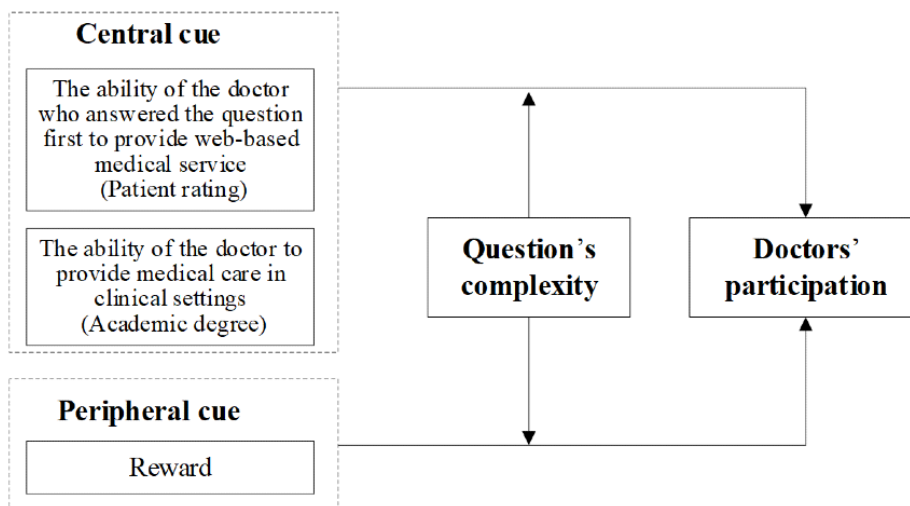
Central cue

The ability of the doctor who answered the question first to provide web-based medical service
(Patient rating)

The ability of the doctor to provide medical care in clinical settings
(Academic degree)

Peripheral cue

Reward

Question's complexity

Doctors' participation